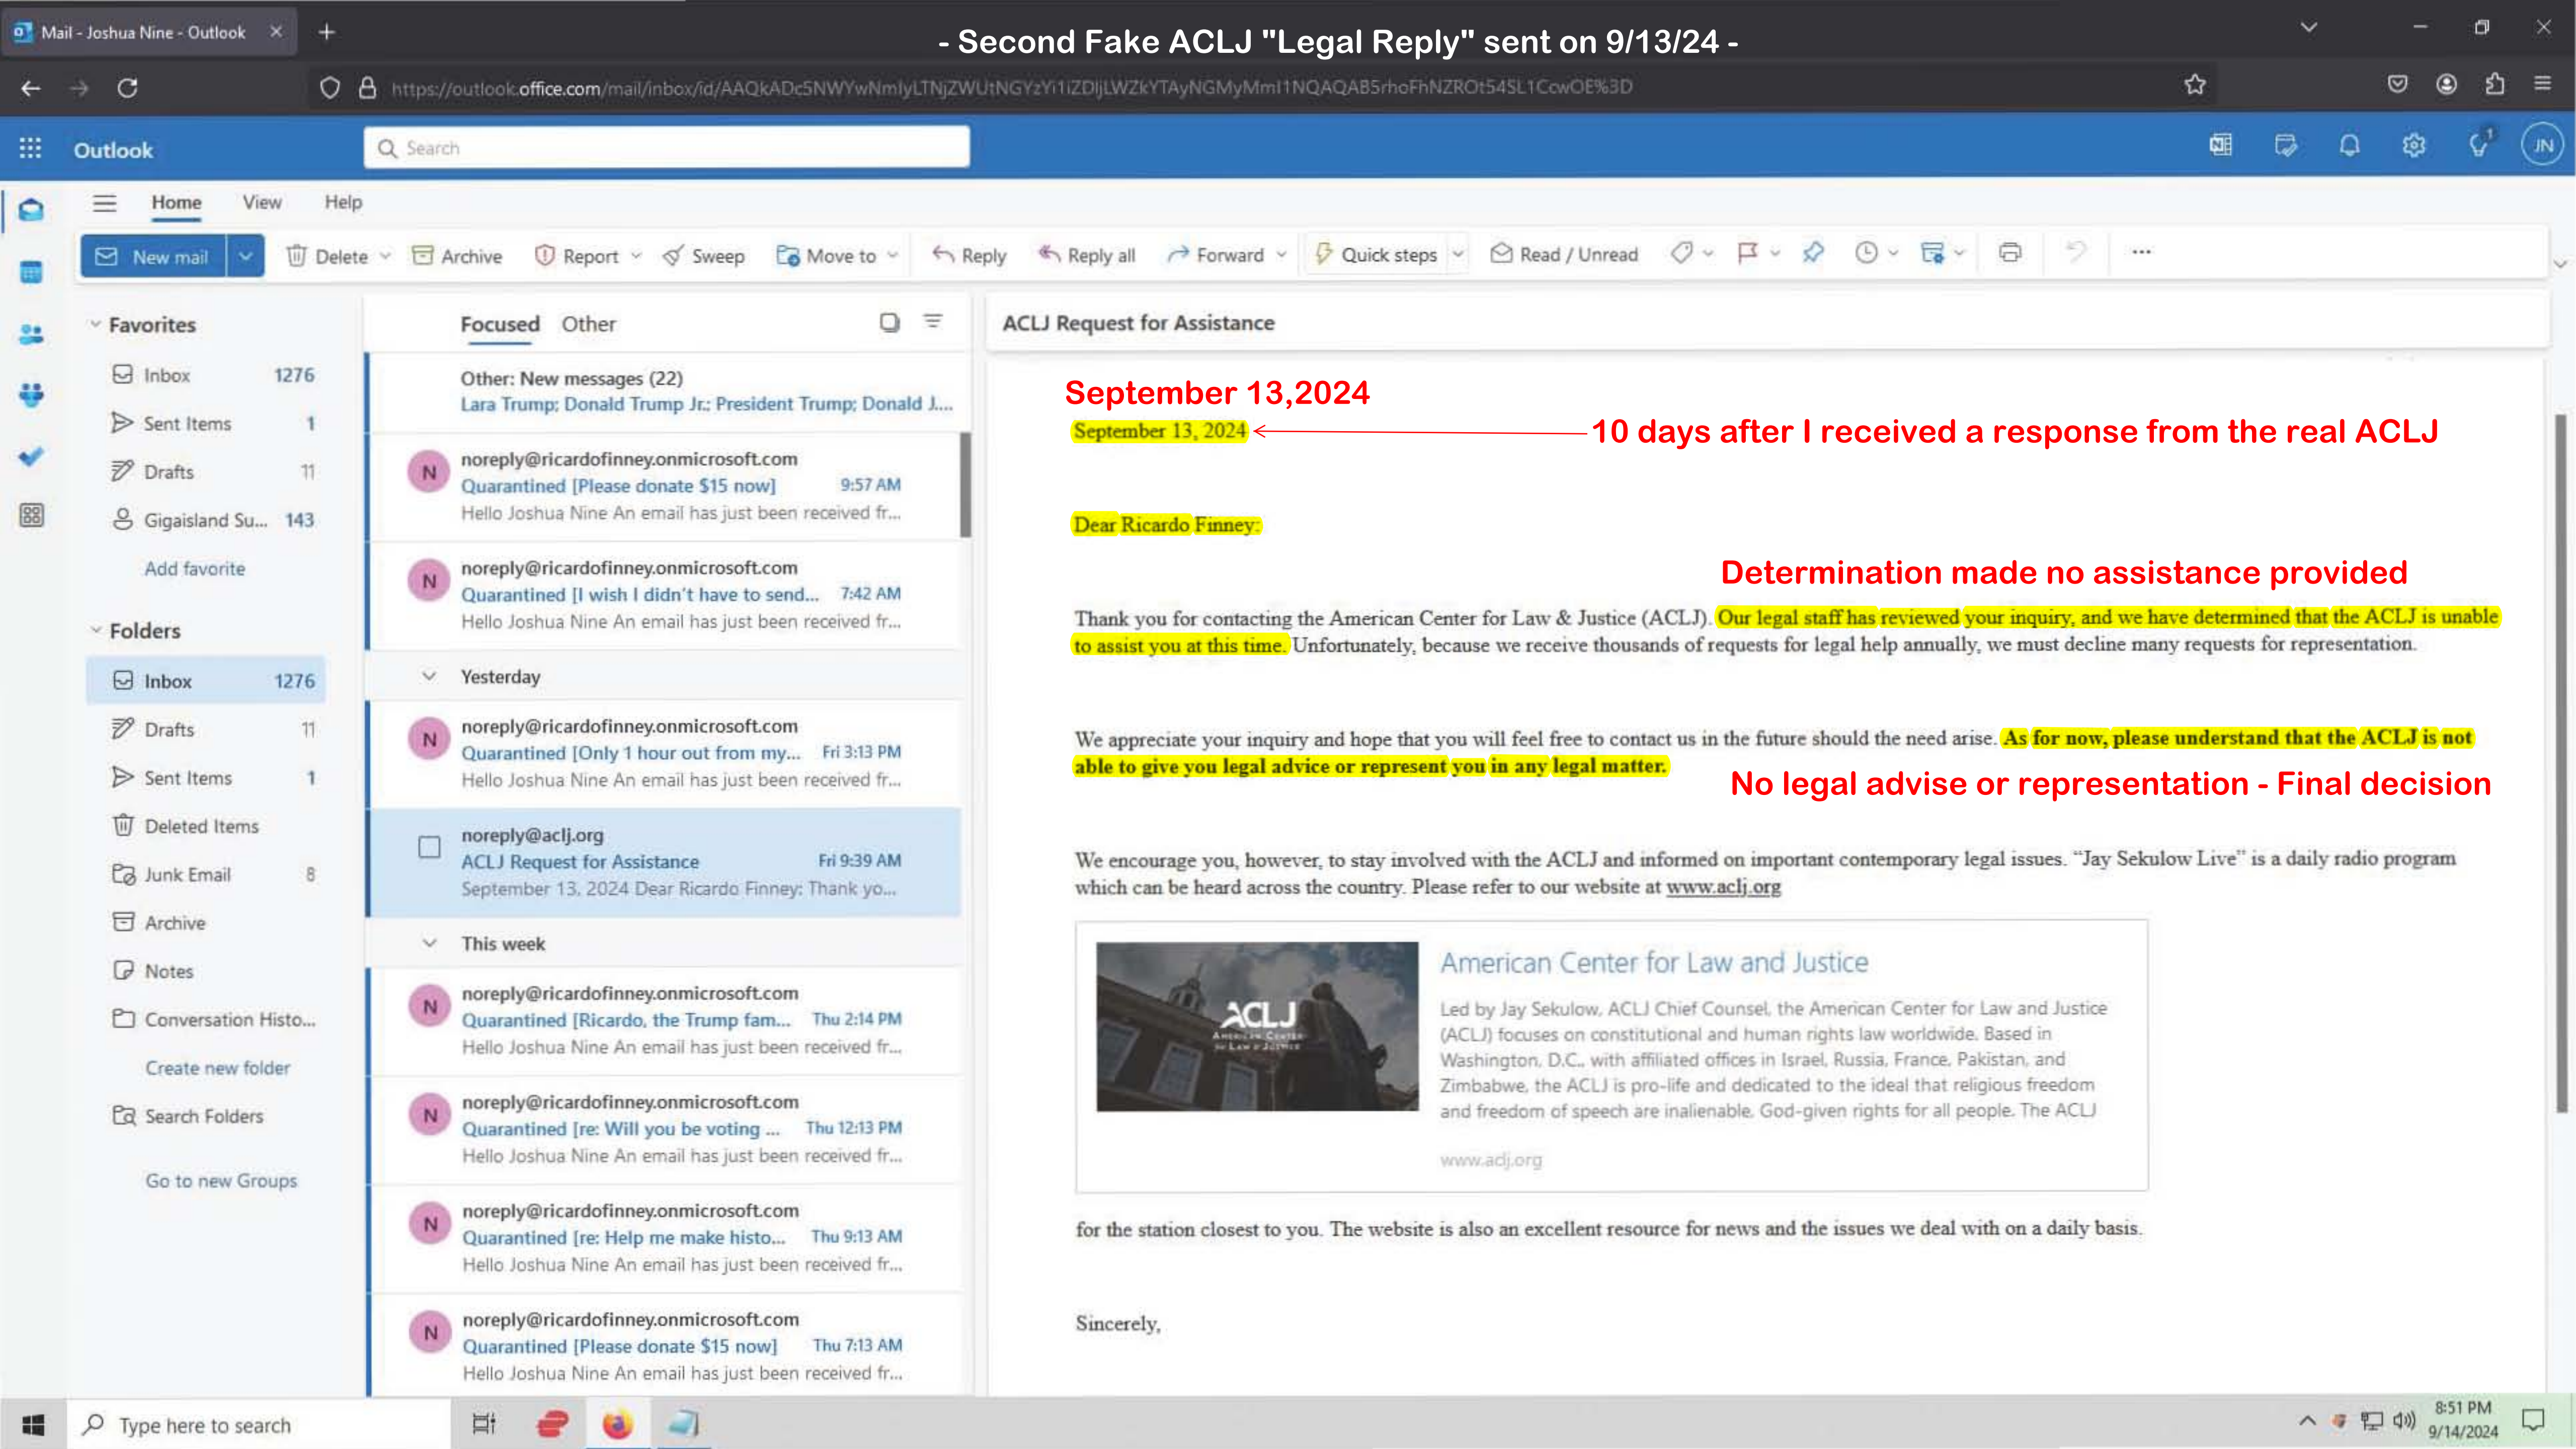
Mail - Joshua Nine - Outlook

- Second Fake ACLJ "Legal Reply" sent on 9/13/24 -

https://outlook.office.com/mail/inbox/id/AAQkADc5NWYwNmlyLTNjZWUtNGYzYi1iZDljLWZkYTAyNGMyMml1NQAQAB5rhoFhNZROt54SL1CcwOE%3D

Outlook

Search

JN

Home View Help

New mail | Delete | Archive | Report | Sweep | Move to | Reply | Reply all | Forward | Quick steps | Read / Unread | ...

Favorites
Inbox 1276
Sent Items 1
Drafts 11
Gigaisland Su... 143
Add favorite

Folders
Inbox 1276
Drafts 11
Sent Items 1
Deleted Items
Junk Email 8
Archive
Notes
Conversation Histo...
Create new folder
Search Folders
Go to new Groups

Focused Other

Other: New messages (22)
Lara Trump; Donald Trump Jr.; President Trump; Donald J....

noreply@ricardofinney.onmicrosoft.com
Quarantined [Please donate $15 now] 9:57 AM
Hello Joshua Nine An email has just been received fr...

noreply@ricardofinney.onmicrosoft.com
Quarantined [I wish I didn't have to send... 7:42 AM
Hello Joshua Nine An email has just been received fr...

Yesterday

noreply@ricardofinney.onmicrosoft.com
Quarantined [Only 1 hour out from my... Fri 3:13 PM
Hello Joshua Nine An email has just been received fr...

noreply@aclj.org
ACLJ Request for Assistance Fri 9:39 AM
September 13, 2024 Dear Ricardo Finney: Thank yo...

This week

noreply@ricardofinney.onmicrosoft.com
Quarantined [Ricardo, the Trump fam... Thu 2:14 PM
Hello Joshua Nine An email has just been received fr...

noreply@ricardofinney.onmicrosoft.com
Quarantined [re: Will you be voting ... Thu 12:13 PM
Hello Joshua Nine An email has just been received fr...

noreply@ricardofinney.onmicrosoft.com
Quarantined [re: Help me make histo... Thu 9:13 AM
Hello Joshua Nine An email has just been received fr...

noreply@ricardofinney.onmicrosoft.com
Quarantined [Please donate $15 now] Thu 7:13 AM
Hello Joshua Nine An email has just been received fr...

ACLJ Request for Assistance

September 13,2024

September 13, 2024

10 days after I received a response from the real ACLJ

Dear Ricardo Finney:

Determination made no assistance provided

Thank you for contacting the American Center for Law & Justice (ACLJ). Our legal staff has reviewed your inquiry, and we have determined that the ACLJ is unable to assist you at this time. Unfortunately, because we receive thousands of requests for legal help annually, we must decline many requests for representation.

We appreciate your inquiry and hope that you will feel free to contact us in the future should the need arise. As for now, please understand that the ACLJ is not able to give you legal advice or represent you in any legal matter.

No legal advise or representation - Final decision

We encourage you, however, to stay involved with the ACLJ and informed on important contemporary legal issues. "Jay Sekulow Live" is a daily radio program which can be heard across the country. Please refer to our website at www.aclj.org

ACLJ American Center for Law & Justice

American Center for Law and Justice

Led by Jay Sekulow, ACLJ Chief Counsel, the American Center for Law and Justice (ACLJ) focuses on constitutional and human rights law worldwide. Based in Washington, D.C., with affiliated offices in Israel, Russia, France, Pakistan, and Zimbabwe, the ACLJ is pro-life and dedicated to the ideal that religious freedom and freedom of speech are inalienable, God-given rights for all people. The ACLJ

www.aclj.org

for the station closest to you. The website is also an excellent resource for news and the issues we deal with on a daily basis.

Sincerely,

Type here to search

8:51 PM
9/14/2024